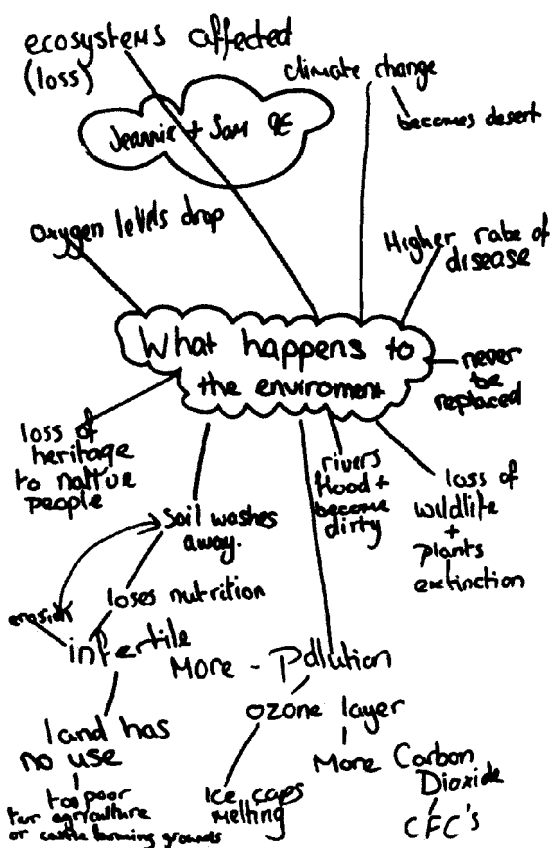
ecosystems affected (loss)

climate change

becomes desert

Jeannie + Sam 9E

Oxygen levels drop

Higher rate of disease

What happens to the enviroment

never be replaced

loss of heritage to native people

rivers flood + become dirty

loss of wildlife + plants extinction

Soil washes away.

erosion

loses nutrition

infertile

More - Pollution

land has no use

too poor for agriculture or cattle farming grounds

ozone layer

ice caps melting

More Carbon Dioxide

CFC's